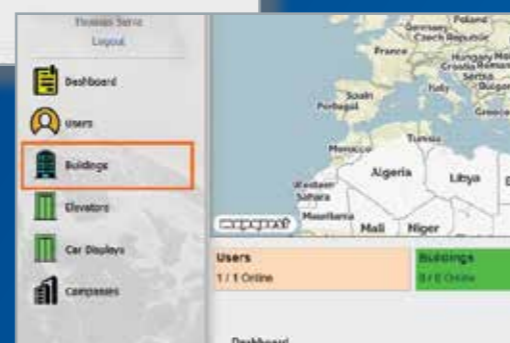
Thomas Sarre
Logout

Dashboard
Users
Buildings
Elevators
Car Displays
Compasses

Poland
Germany
Czech Republic
France
Hungary
Croatia
Serbia
Bulgaria
Spain
Portugal
Italy
Greece
Tunisia
Morocco
Algeria
Libya
Western Sahara
Mauritania
Mali
Niger
mapquest

Users
1 / 1 Online
Buildings
8 / 8 Online

Dashboard